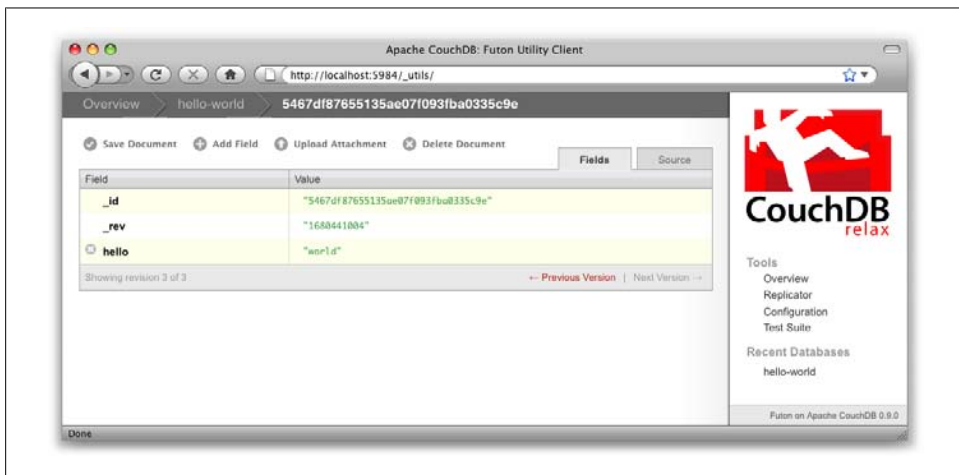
Apache CouchDB: Futon Utility Client

http://localhost:5984/_utils/

Overview hello-world 5467df87655135ae07f093fba0335c9e

Save Document Add Field Upload Attachment Delete Document

Fields Source

| Field | Value |
|---|---|
| _id | "5467df87655135ae07f093fba0335c9e" |
| _rev | "1688441004" |
| hello | "world" |

Showing revision 3 of 3 ← Previous Version | Next Version →

CouchDB relax

Tools
Overview
Replicator
Configuration
Test Suite

Recent Databases
hello-world

Futon on Apache CouchDB 0.9.0

Done